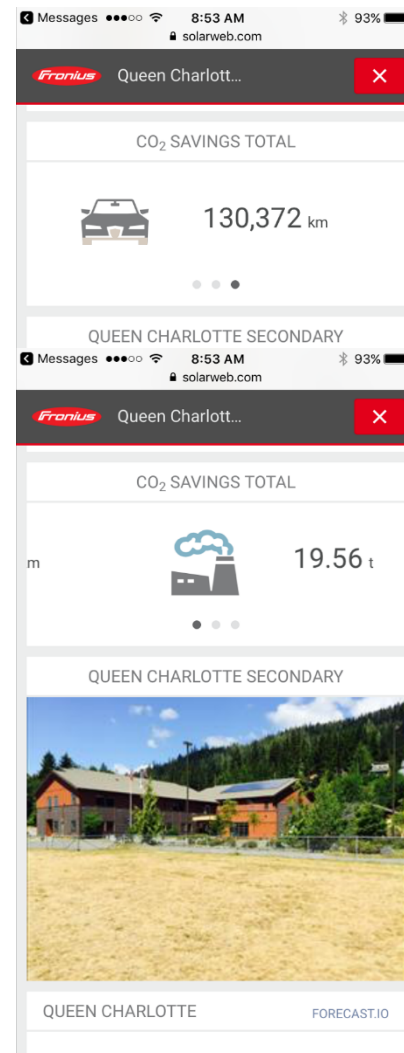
Messages 8:53 AM 93%
solarweb.com

Fronius Queen Charlott...

CO$_2$ SAVINGS TOTAL

130,372 km

QUEEN CHARLOTTE SECONDARY

Messages 8:53 AM 93%
solarweb.com

Fronius Queen Charlott...

CO$_2$ SAVINGS TOTAL

m

19.56 t

QUEEN CHARLOTTE SECONDARY

QUEEN CHARLOTTE

FORECAST.IO